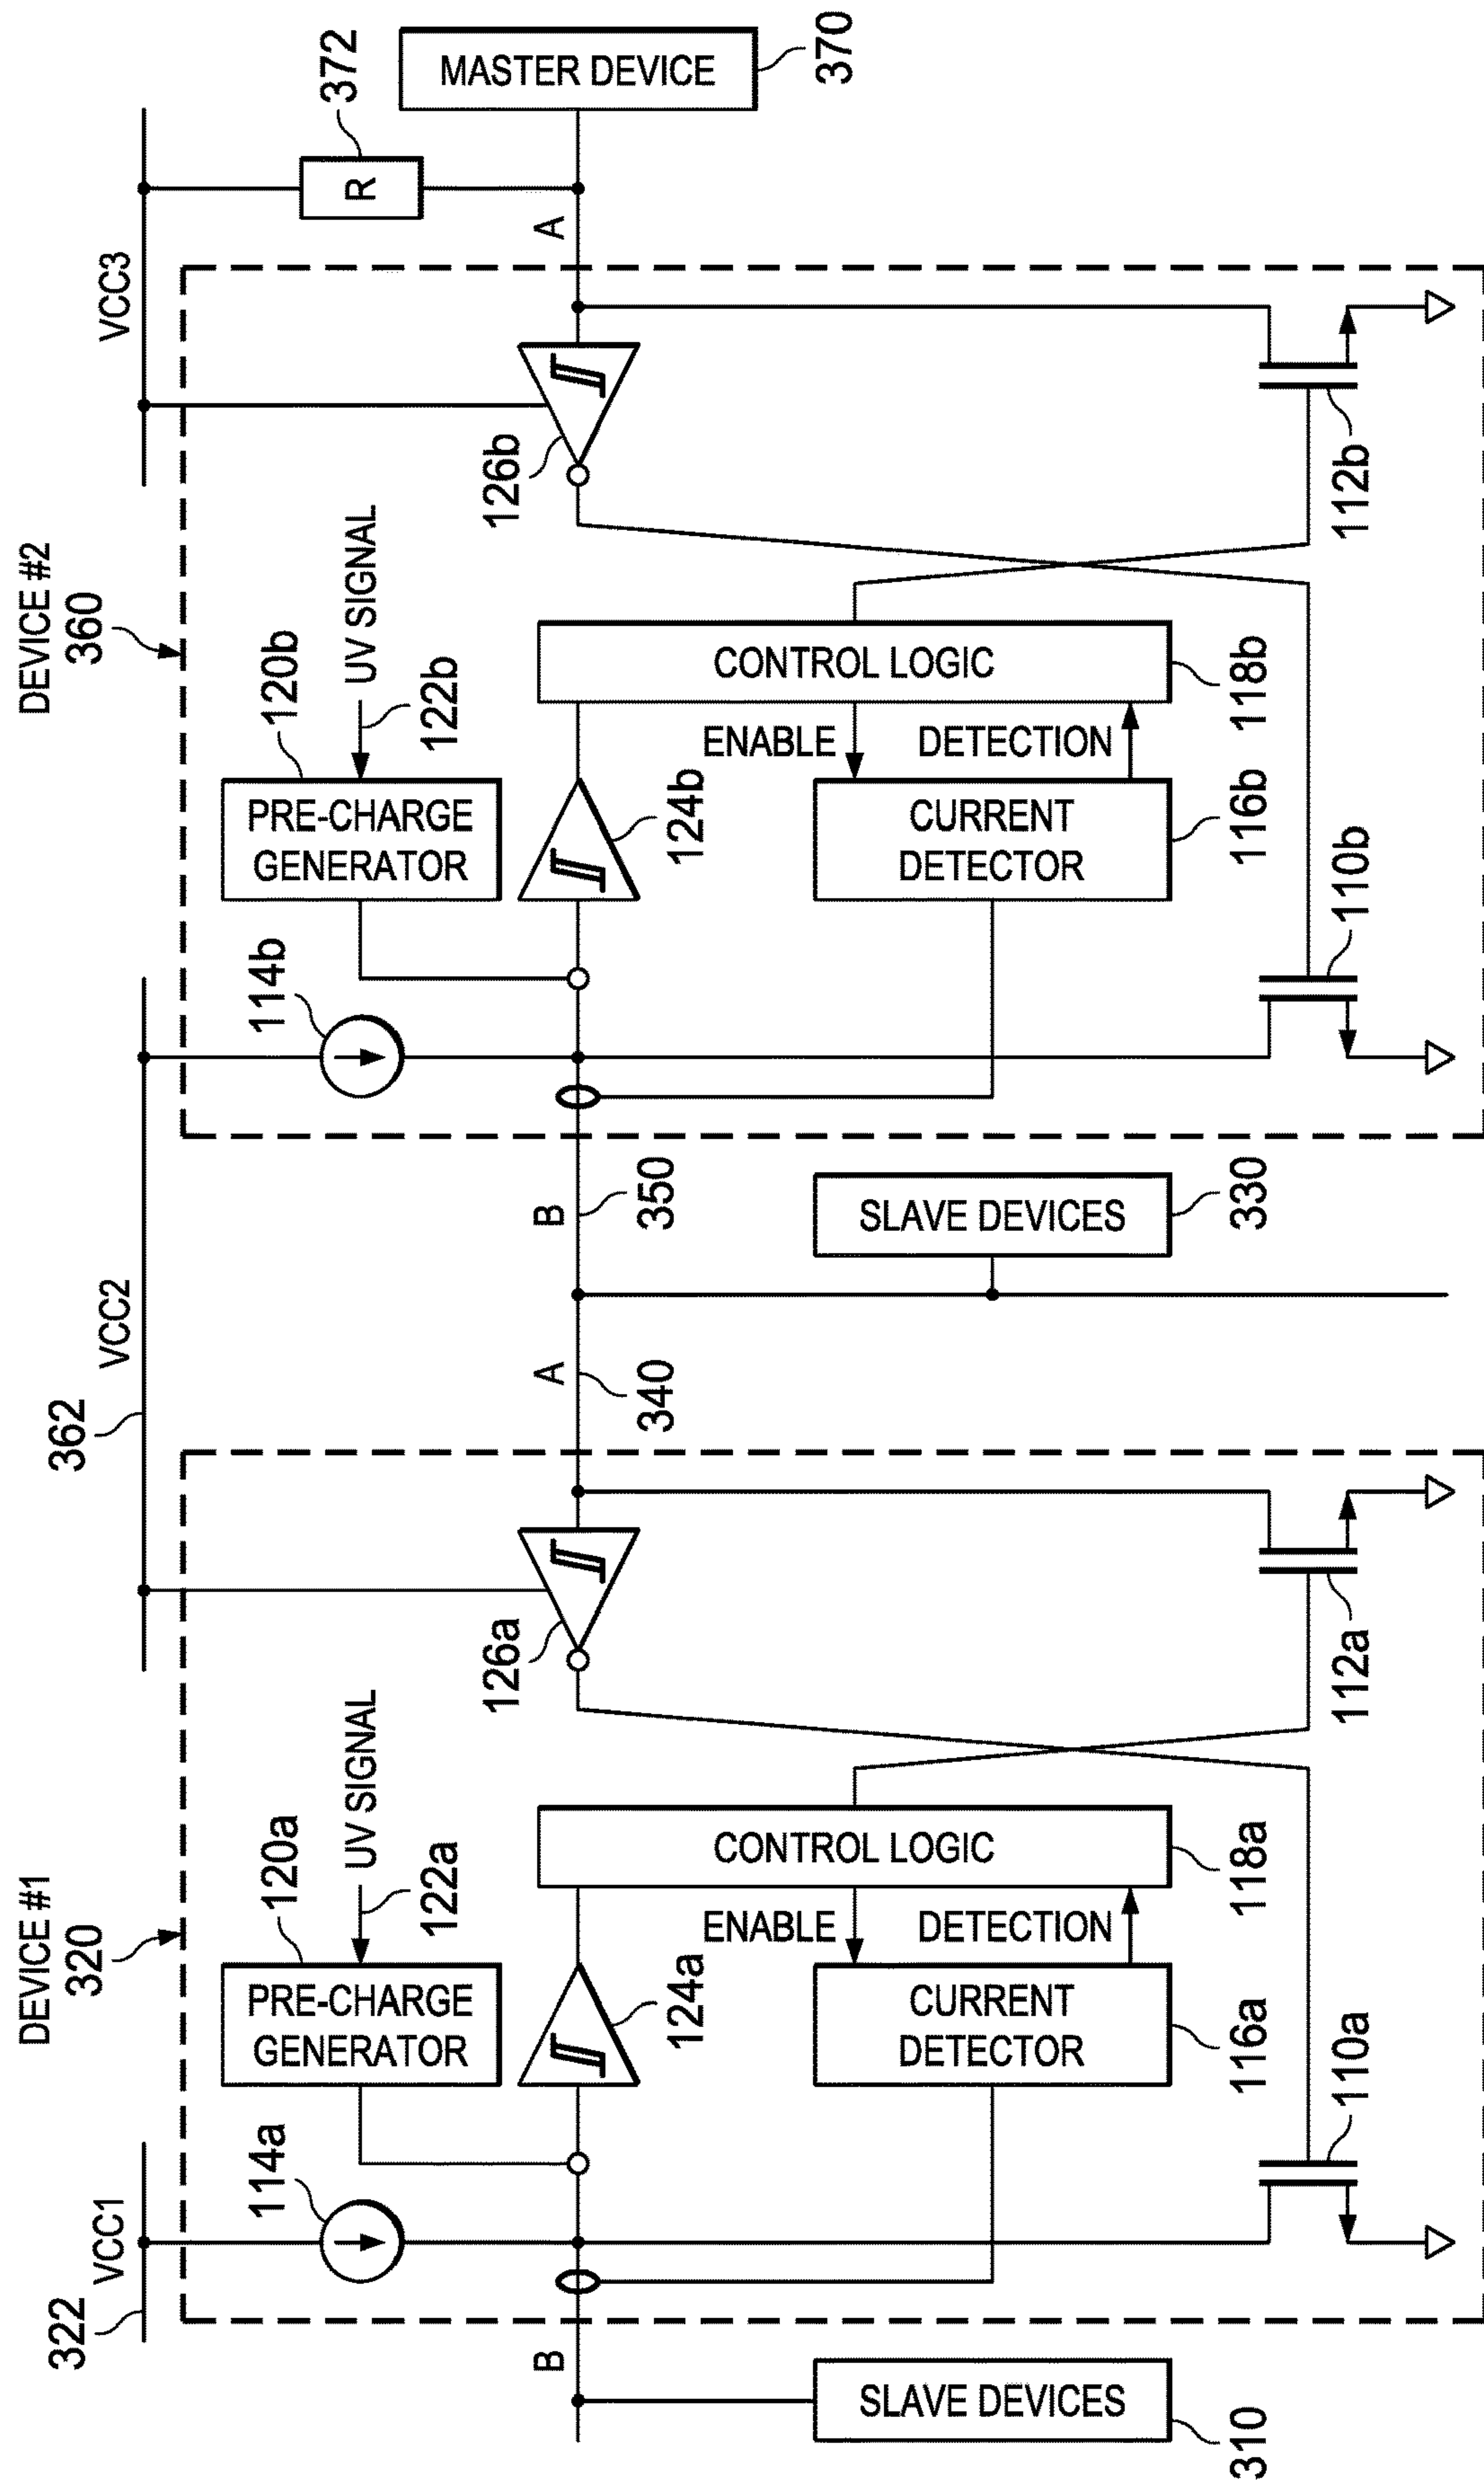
MASTER DEVICE
370
372
R
A
VCC3
126b
112b
DEVICE #2
360
UV SIGNAL
120b
122b
CONTROL LOGIC
118b
ENABLE
DETECTION
PRE-CHARGE GENERATOR
124b
CURRENT DETECTOR
116b
110b
114b
B
350
SLAVE DEVICES
330
VCC2
362
A
340
126a
112a
DEVICE #1
320
UV SIGNAL
120a
122a
CONTROL LOGIC
118a
ENABLE
DETECTION
PRE-CHARGE GENERATOR
124a
CURRENT DETECTOR
116a
110a
114a
VCC1
322
B
SLAVE DEVICES
310